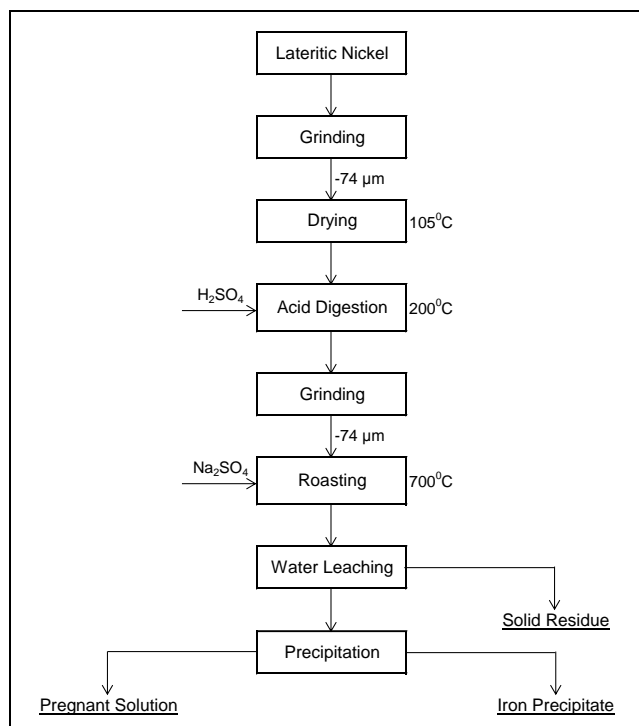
Lateritic Nickel

Grinding

-74 μm

Drying $105^0C$

$H_2SO_4$

Acid Digestion $200^0C$

Grinding

-74 μm

$Na_2SO_4$

Roasting $700^0C$

Water Leaching

Solid Residue

Precipitation

Pregnant Solution

Iron Precipitate